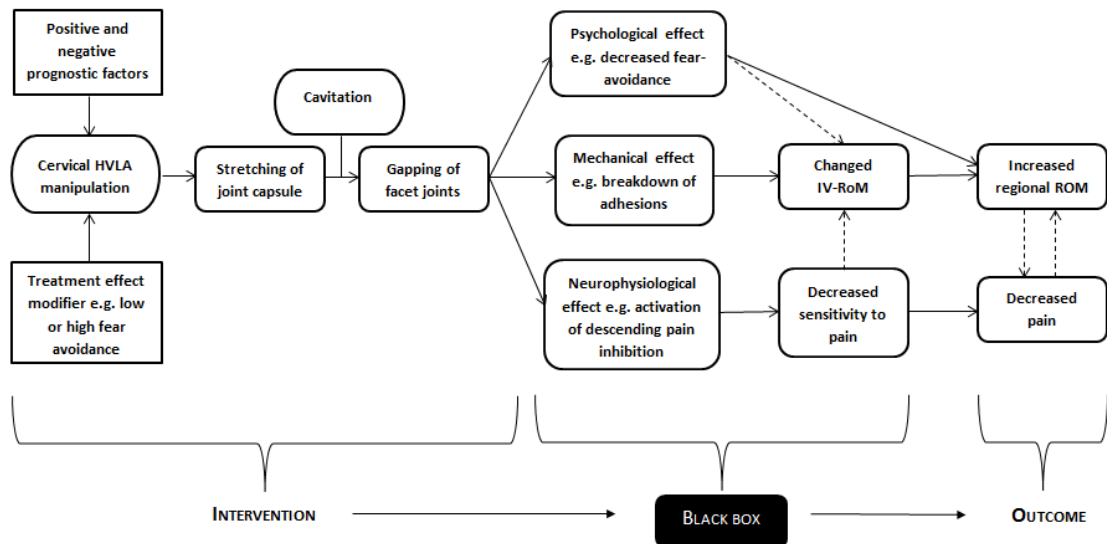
Positive and negative prognostic factors

Cervical HVLA manipulation

Treatment effect modifier e.g. low or high fear avoidance

Cavitation

Stretching of joint capsule

Gapping of facet joints

Psychological effect e.g. decreased fear-avoidance

Mechanical effect e.g. breakdown of adhesions

Neurophysiological effect e.g. activation of descending pain inhibition

Changed IV-RoM

Decreased sensitivity to pain

Increased regional ROM

Decreased pain

INTERVENTION

BLACK BOX

OUTCOME